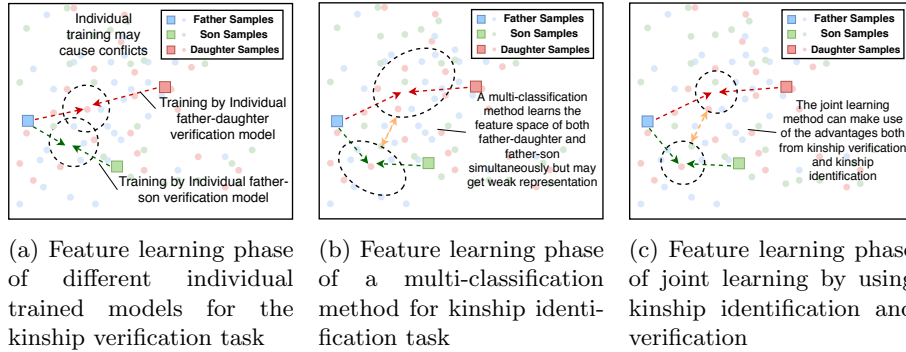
Individual training may cause conflicts

Father Samples
Son Samples
Daughter Samples

Training by Individual father-daughter verification model

Training by Individual father-son verification model

(a) Feature learning phase of different individual trained models for the kinship verification task

Father Samples
Son Samples
Daughter Samples

A multi-classification method learns the feature space of both father-daughter and father-son simultaneously but may get weak representation

(b) Feature learning phase of a multi-classification method for kinship identification task

Father Samples
Son Samples
Daughter Samples

The joint learning method can make use of the advantages both from kinship verification and kinship identification

(c) Feature learning phase of joint learning by using kinship identification and verification